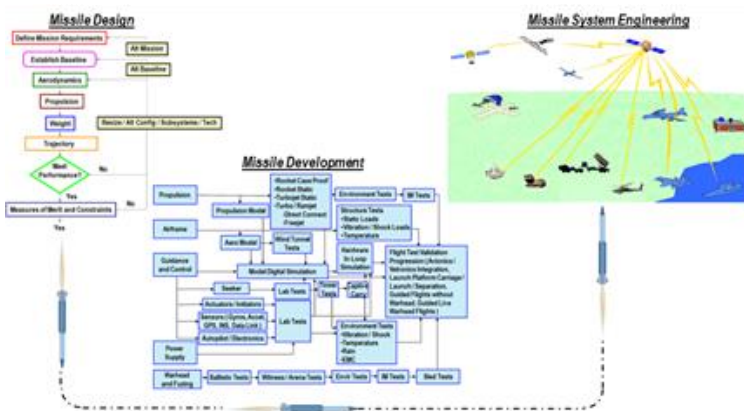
Missile Design

Define Mission Requirements
Establish Baseline
Alt Mission
Alt Baseline
Aerodynamics
Propulsion
Weight
Resize / Alt Config / Subsystems / Tech
Trajectory
Meet Performance?
No
Yes
No
Measures of Merit and Constraints
Yes

Missile System Engineering

Missile Development

Propulsion
Propulsion Model
Rocket Case Proof
Rocket Static
Turbojet Static
Turbo / Ramjet
- Direct Connect
- Freejet
Environment Tests
IM Tests
Airframe
Structure Tests
Static Loads
Vibration / Shock Loads
Temperature
Aero Model
Wind Tunnel Tests
Guidance and Control
Model Digital Simulation
Hardware In-Loop Simulation
Flight Test Validation Progression (Avionics / Vetronics Integration, Launch Platform Carriage / Launch / Separation, Guided Flights without Warhead, Guided Live Warhead Flights)
Seeker
Lab Tests
Power Tests
Captive Carry
Actuators / Initiators
Sensors (Gyros, Accel, GPS, INS, Data Link)
Lab Tests
Autopilot / Electronics
Environment Tests
Vibration / Shock
Temperature
Rain
EMC
Power Supply
Warhead and Fuzing
Ballistic Tests
Witness / Arena Tests
Envir. Tests
IM Tests
Sled Tests